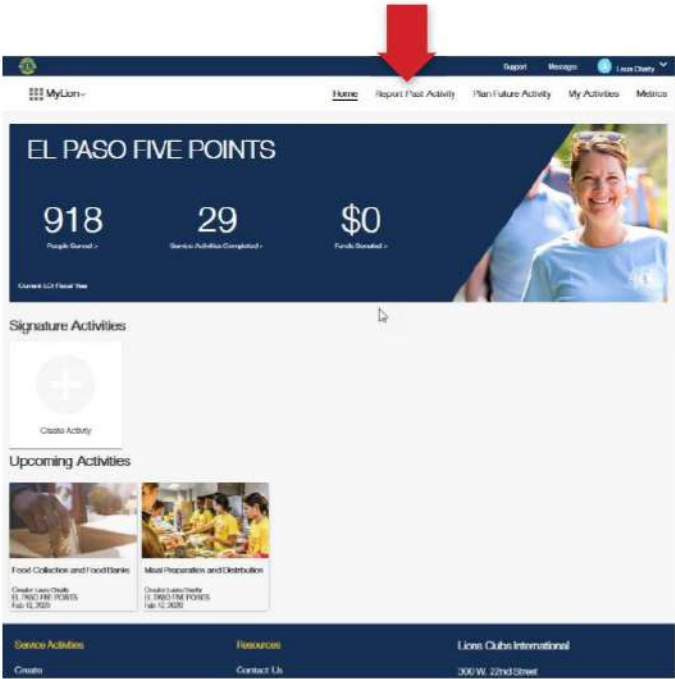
Support Messages Laura Chaity

MyLion

Home Report Past Activity Plan Future Activity My Activities Metrics

EL PASO FIVE POINTS

918
People Served >

29
Service Activities Completed >

$0
Funds Donated >

Current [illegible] Fiscal Year

Signature Activities

Create Activity

Upcoming Activities

Food Collection and Food Banks
Creator Laura Chaity
EL PASO FIVE POINTS
Feb 12, 2020

Meal Preparation and Distribution
Creator Laura Chaity
EL PASO FIVE POINTS
Feb 12, 2020

Service Activities
Create

Resources
Contact Us

Lions Clubs International
300 W. 22nd Street